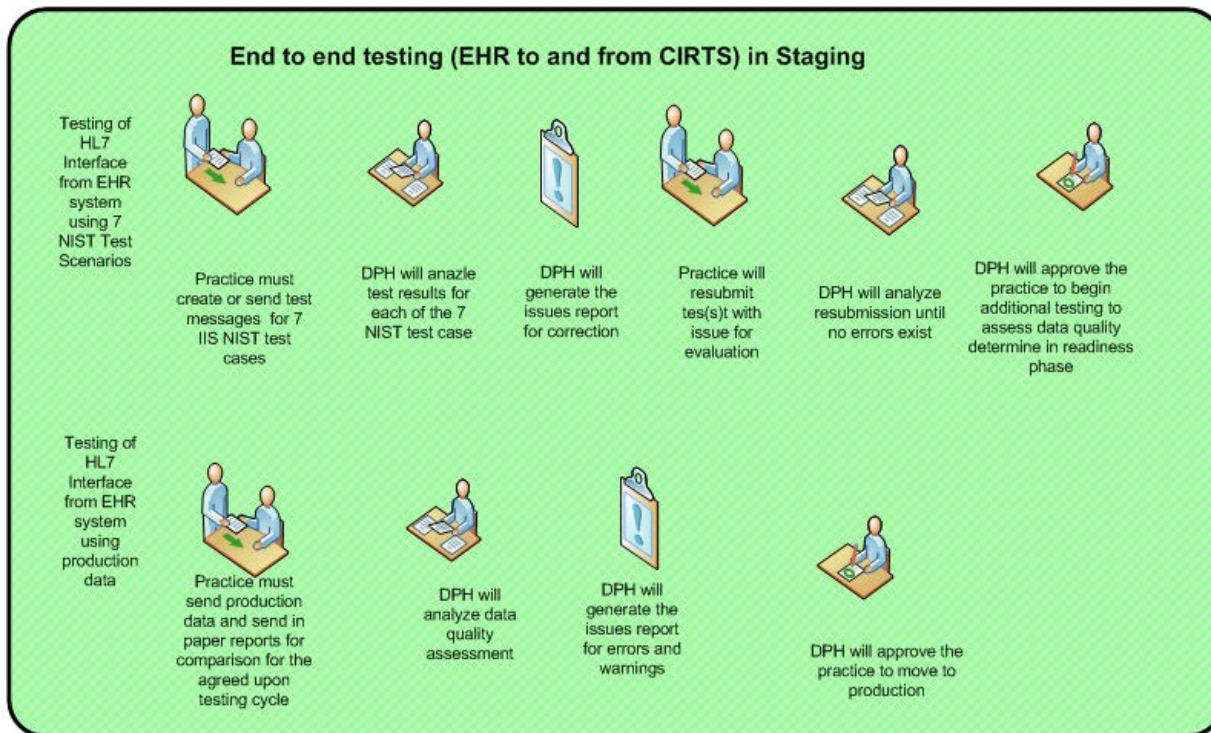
End to end testing (EHR to and from CIRTS) in Staging

Testing of HL7 Interface from EHR system using 7 NIST Test Scenarios

Practice must create or send test messages for 7 IIS NIST test cases

DPH will anazle test results for each of the 7 NIST test case

DPH will generate the issues report for correction

Practice will resubmit tes(s)t with issue for evaluation

DPH will analyze resubmission until no errors exist

DPH will approve the practice to begin additional testing to assess data quality determine in readiness phase

Testing of HL7 Interface from EHR system using production data

Practice must send production data and send in paper reports for comparison for the agreed upon testing cycle

DPH will analyze data quality assessment

DPH will generate the issues report for errors and warnings

DPH will approve the practice to move to production